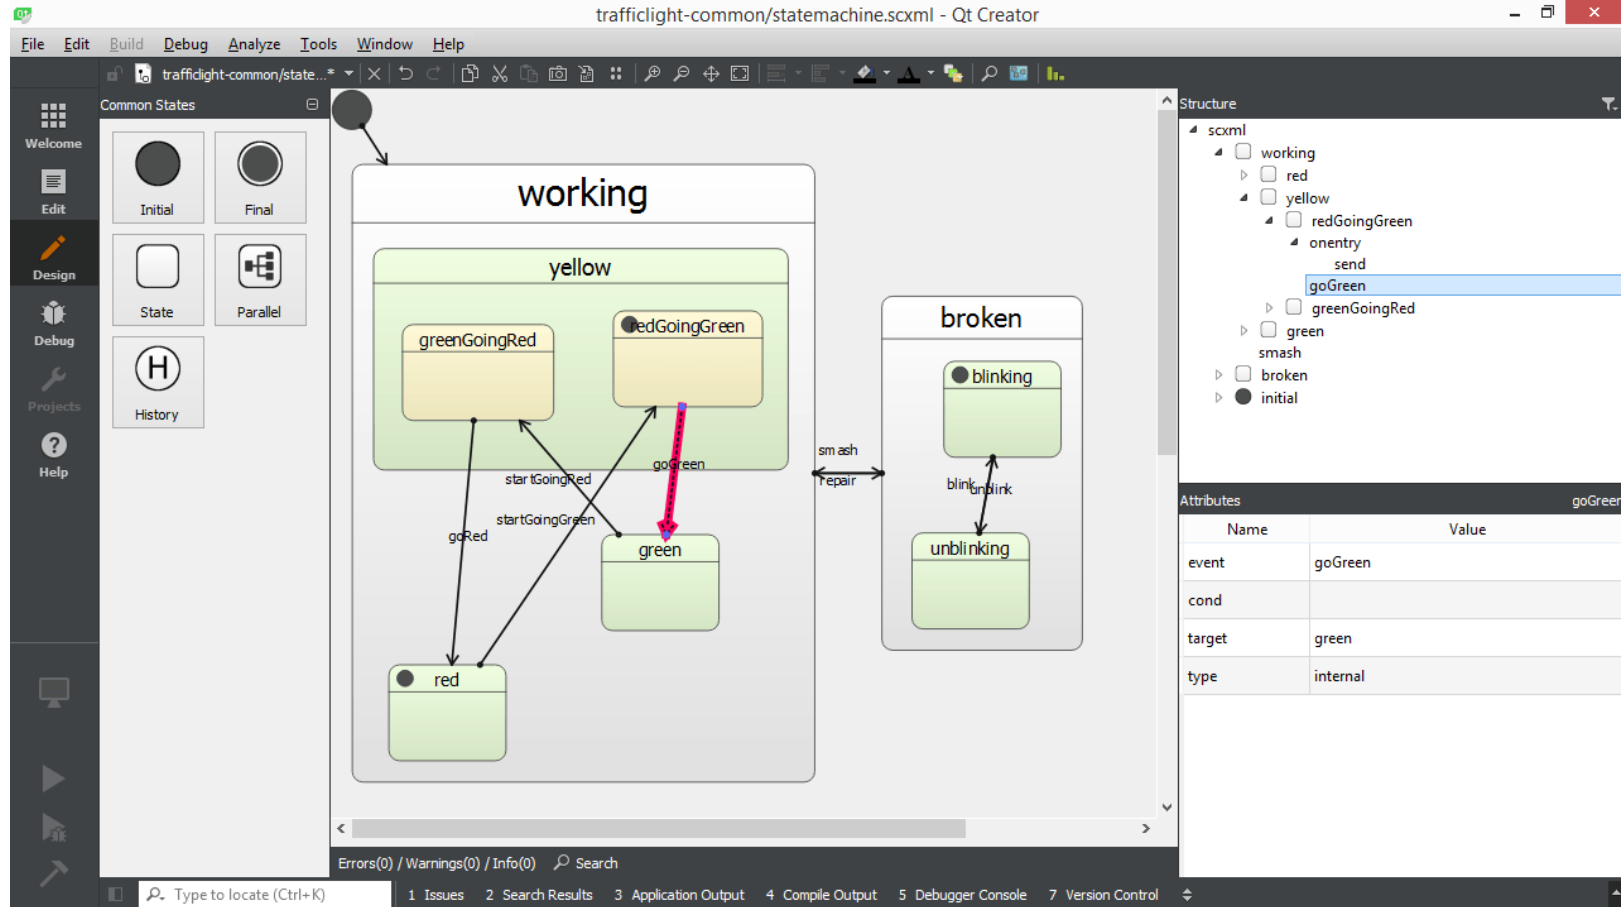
trafficlight-common/statemachine.scxml - Qt Creator

File Edit Build Debug Analyze Tools Window Help

trafficlight-common/state...*

Welcome
Edit
Design
Debug
Projects
Help

Common States

Initial
Final
State
Parallel
History

working

yellow

greenGoingRed

redGoingGreen

startGoingRed

goGreen

startGoingGreen

goRed

green

red

smash

repair

broken

blinking

blink

unblink

unblinking

Structure

scxml
working
red
yellow
redGoingGreen
onentry
send
goGreen
greenGoingRed
green
smash
broken
initial

Attributes goGreen

| Name | Value |
|---|---|
| event | goGreen |
| cond | |
| target | green |
| type | internal |

Errors(0) / Warnings(0) / Info(0) Search

Type to locate (Ctrl+K) 1 Issues 2 Search Results 3 Application Output 4 Compile Output 5 Debugger Console 7 Version Control